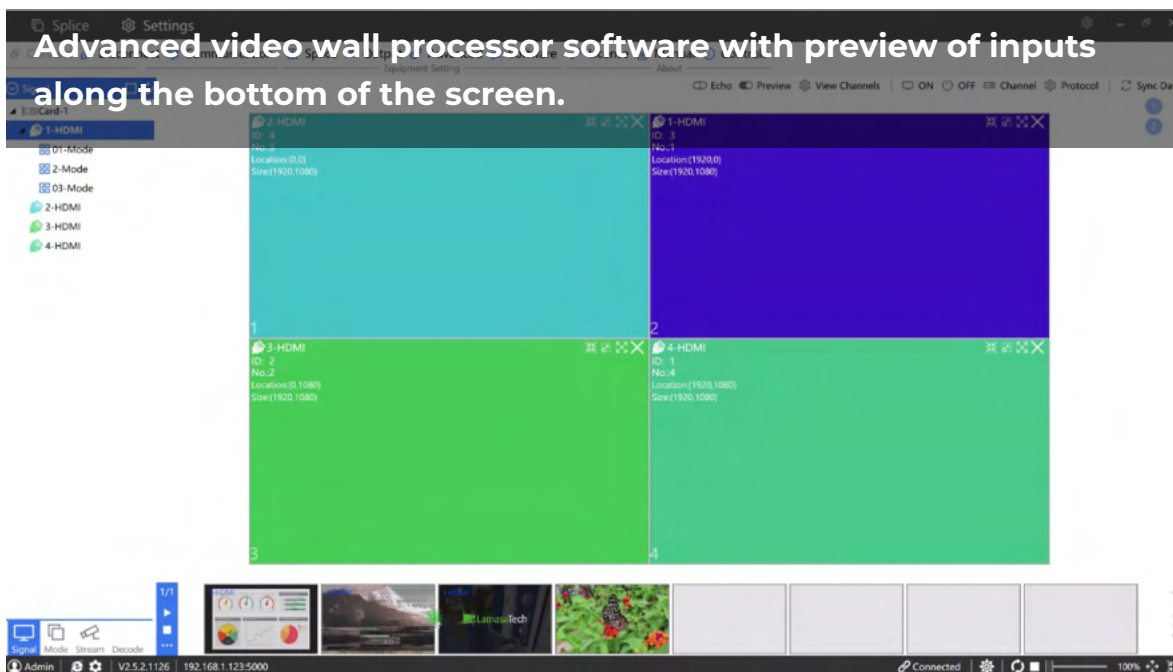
Splice Settings

Advanced video wall processor software with preview of inputs along the bottom of the screen.

Equipment Setting About

Echo Preview View Channels ON OFF Channel Protocol Sync Da

Card-1
1-HDMI
01-Mode
2-Mode
03-Mode
2-HDMI
3-HDMI
4-HDMI

2-HDMI
ID: 4
No.:3
Location:(0,0)
Size:(1920,1080)
1

1-HDMI
ID: 3
No.:1
Location:(1920,0)
Size:(1920,1080)
2

3-HDMI
ID: 2
No.:2
Location:(0,1080)
Size:(1920,1080)
3

4-HDMI
ID: 1
No.:4
Location:(1920,1080)
Size:(1920,1080)
4

1/1

LamasaTech

Signal Mode Stream Decode

Admin V2.5.2.1126 192.168.1.123:5000 Connected 100%